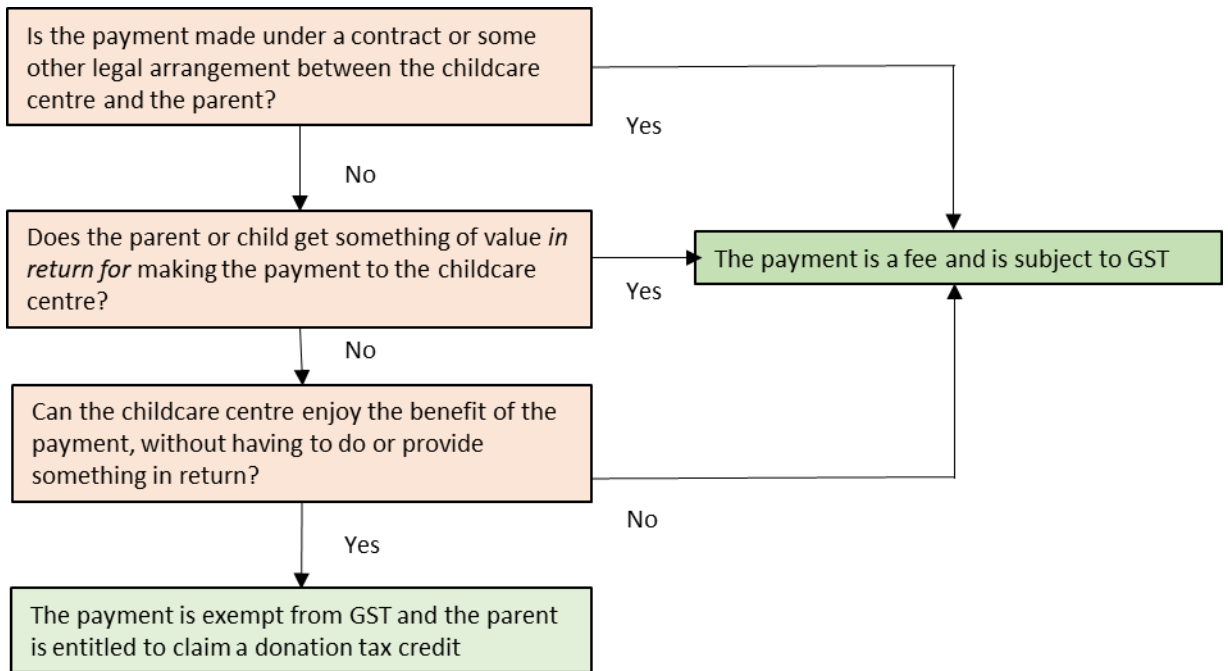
Is the payment made under a contract or some other legal arrangement between the childcare centre and the parent?

Yes

No

Does the parent or child get something of value *in return for* making the payment to the childcare centre?

The payment is a fee and is subject to GST

Yes

No

Can the childcare centre enjoy the benefit of the payment, without having to do or provide something in return?

No

Yes

The payment is exempt from GST and the parent is entitled to claim a donation tax credit